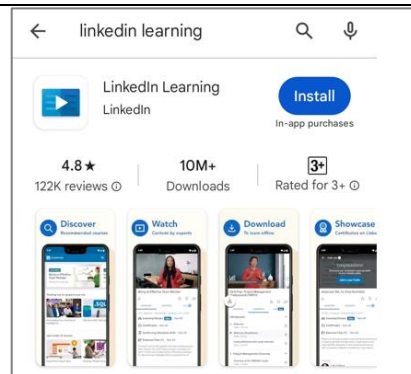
linkedin learning

LinkedIn Learning
LinkedIn

Install
In-app purchases

4.8★
122K reviews ⓘ

10M+
Downloads

3+
Rated for 3+ ⓘ

Discover
Recommended courses

Watch
Content by experts

Download
To learn offline

Showcase
Certificates on LinkedIn